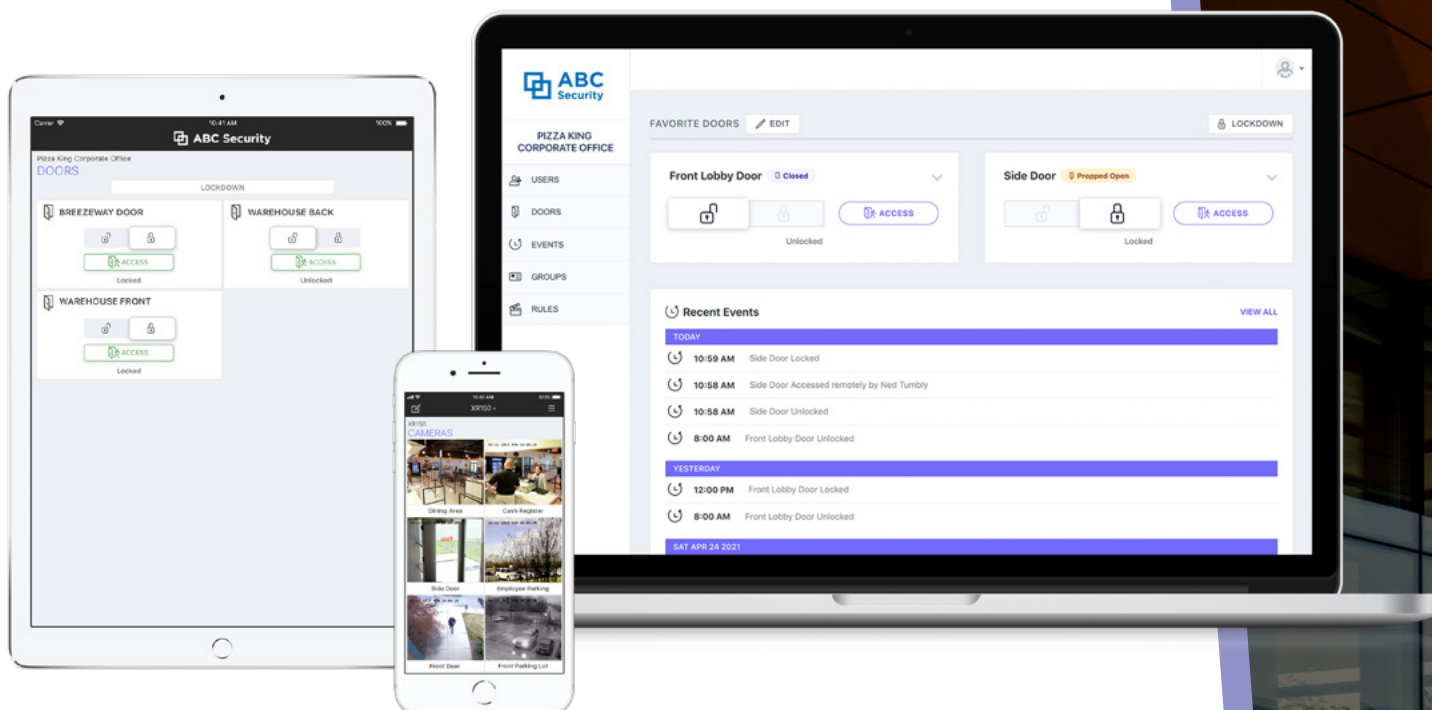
Carrier
10:41 AM
100%
ABC Security
Pizza King Corporate Office
DOORS
LOCKDOWN
BREEZEWAY DOOR
ACCESS
Locked
WAREHOUSE BACK
ACCESS
Unlocked
WAREHOUSE FRONT
ACCESS
Locked

XR150
XR150
CAMERAS
Dining Area
Cash Register
Side Door
Employee Parking
Front Door
Front Parking Lot

ABC Security
PIZZA KING CORPORATE OFFICE
USERS
DOORS
EVENTS
GROUPS
RULES
FAVORITE DOORS
EDIT
LOCKDOWN
Front Lobby Door
Closed
ACCESS
Unlocked
Side Door
Propped Open
ACCESS
Locked
Recent Events
VIEW ALL
TODAY
10:59 AM Side Door Locked
10:58 AM Side Door Accessed remotely by Ned Tumbly
10:58 AM Side Door Unlocked
8:00 AM Front Lobby Door Unlocked
YESTERDAY
12:00 PM Front Lobby Door Locked
8:00 AM Front Lobby Door Unlocked
SAT APR 24 2021